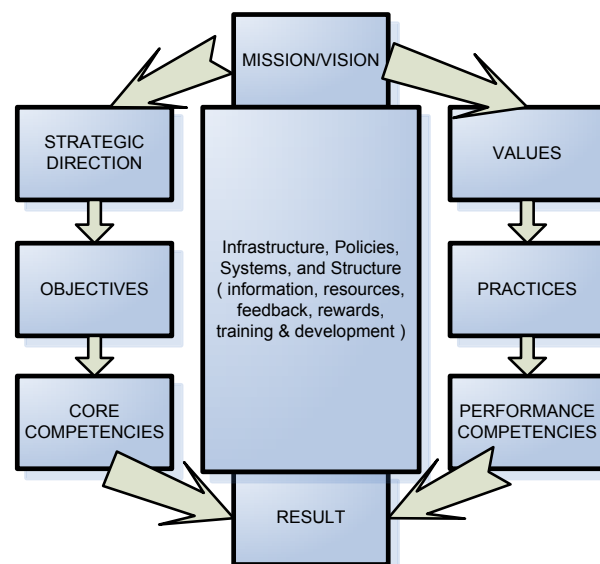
MISSION/VISION

STRATEGIC DIRECTION

OBJECTIVES

CORE COMPETENCIES

Infrastructure, Policies, Systems, and Structure ( information, resources, feedback, rewards, training & development )

VALUES

PRACTICES

PERFORMANCE COMPETENCIES

RESULT